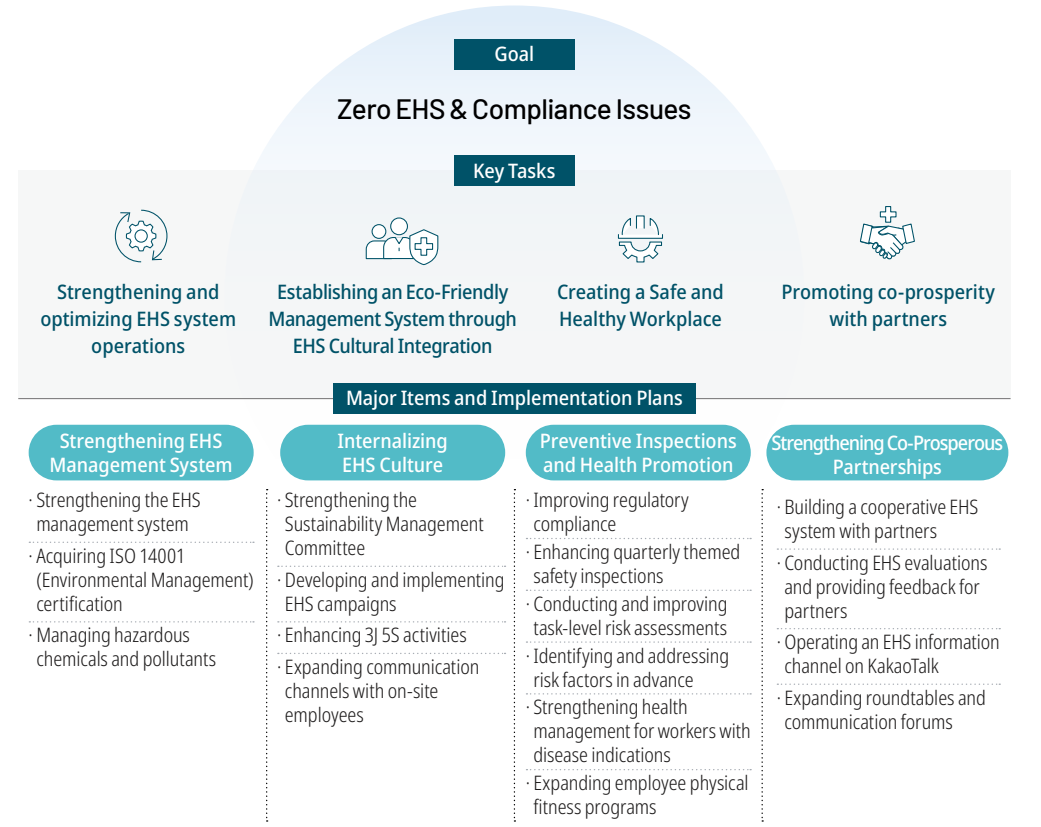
Goal

Zero EHS & Compliance Issues

Key Tasks

Strengthening and optimizing EHS system operations

Establishing an Eco-Friendly Management System through EHS Cultural Integration

Creating a Safe and Healthy Workplace

Promoting co-prosperity with partners

Major Items and Implementation Plans

Strengthening EHS Management System

· Strengthening the EHS management system
· Acquiring ISO 14001 (Environmental Management) certification
· Managing hazardous chemicals and pollutants

Internalizing EHS Culture

· Strengthening the Sustainability Management Committee
· Developing and implementing EHS campaigns
· Enhancing 3J 5S activities
· Expanding communication channels with on-site employees

Preventive Inspections and Health Promotion

· Improving regulatory compliance
· Enhancing quarterly themed safety inspections
· Conducting and improving task-level risk assessments
· Identifying and addressing risk factors in advance
· Strengthening health management for workers with disease indications
· Expanding employee physical fitness programs

Strengthening Co-Prosperous Partnerships

· Building a cooperative EHS system with partners
· Conducting EHS evaluations and providing feedback for partners
· Operating an EHS information channel on KakaoTalk
· Expanding roundtables and communication forums